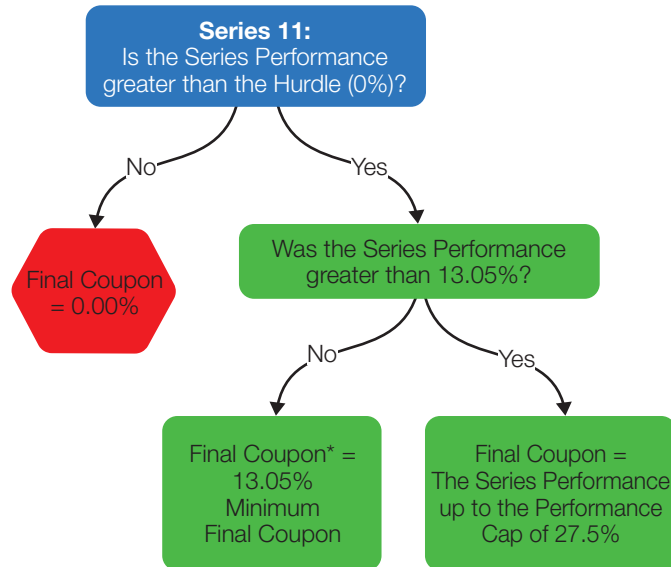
**Series 11:**
Is the Series Performance greater than the Hurdle (0%)?

No

Yes

Final Coupon = 0.00%

Was the Series Performance greater than 13.05%?

No

Yes

Final Coupon* = 13.05% Minimum Final Coupon

Final Coupon = The Series Performance up to the Performance Cap of 27.5%